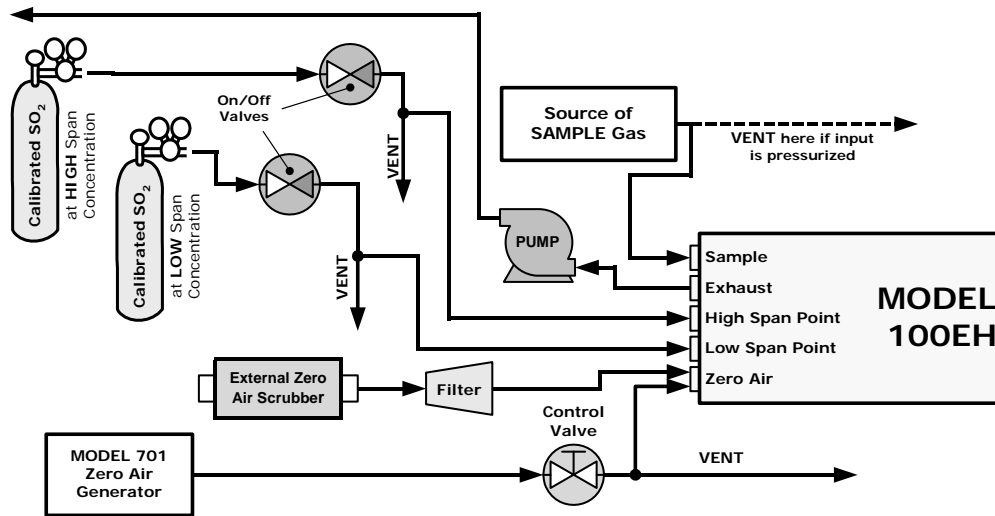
Calibrated $SO_2$
at HIGH Span Concentration

On/Off Valves

VENT

Calibrated $SO_2$
at LOW Span Concentration

VENT

Source of SAMPLE Gas

VENT here if input is pressurized

PUMP

Sample
Exhaust
High Span Point
Low Span Point
Zero Air

MODEL 100EH

External Zero Air Scrubber

Filter

Control Valve

MODEL 701 Zero Air Generator

VENT